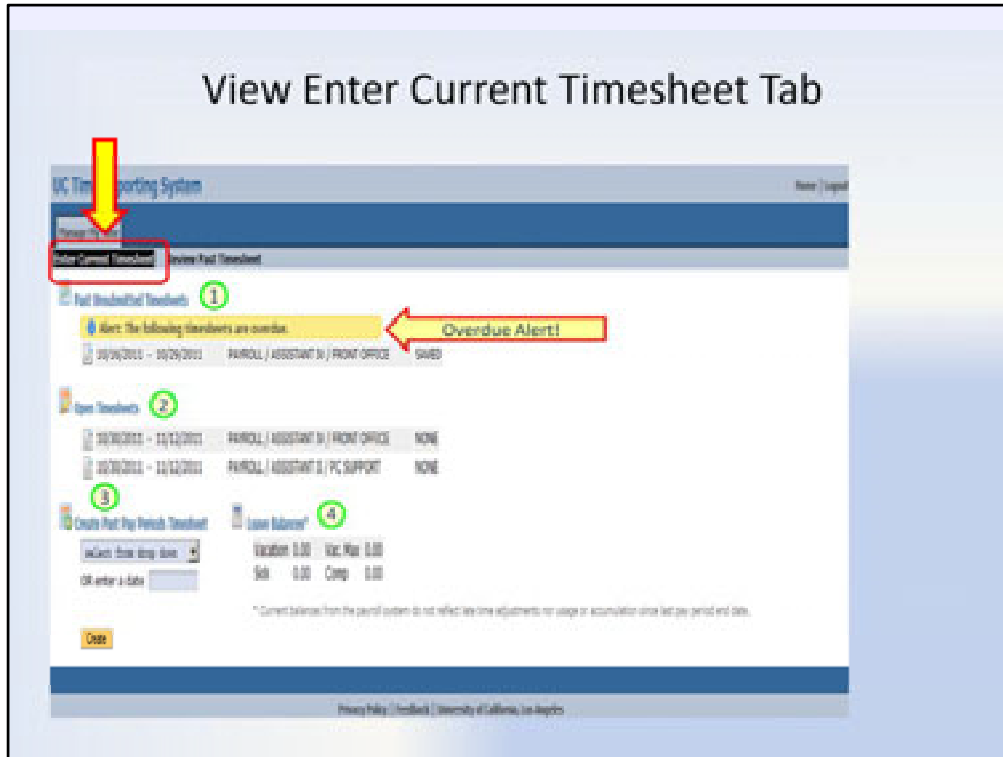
View Enter Current Timesheet Tab

UC Time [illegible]porting System

Home | Logout

Manage My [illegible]

Enter Current Timesheet Review Past Timesheet

Past Unsubmitted Timesheets ①

Alert: The following timesheets are overdue.

Overdue Alert!

10/16/2011 -- 10/29/2011 PAYROLL / ASSISTANT IV / FRONT OFFICE SAVED

Open Timesheets ②

10/30/2011 -- 11/12/2011 PAYROLL / ASSISTANT IV / FRONT OFFICE NONE

10/30/2011 -- 11/12/2011 PAYROLL / ASSISTANT II / PC SUPPORT NONE

③

Create Past Pay Periods Timesheet

select from drop down

OR enter a date

Leave Balance* ④

Vacation 0.00 Vac Max 0.00

Sick 0.00 Comp 0.00

* Current balances from the payroll system do not reflect late time adjustments nor usage or accumulation since last pay period end date.

Create

Privacy Policy | Feedback | University of California, Los Angeles